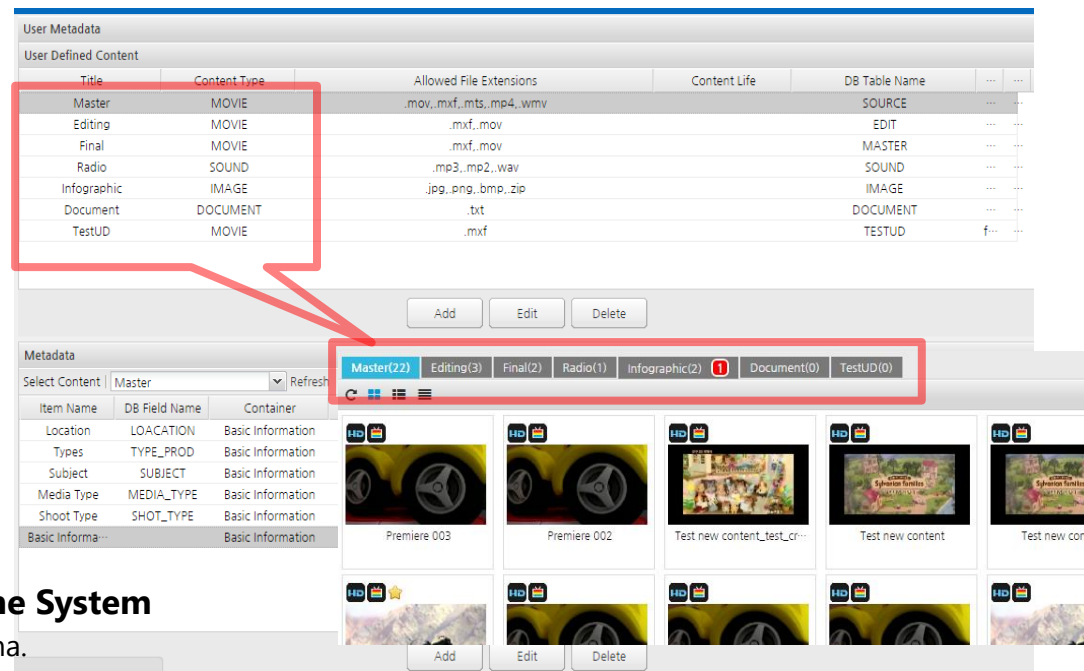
User Metadata

User Defined Content

| Title | Content Type | Allowed File Extensions | Content Life | DB Table Name | ··· | ··· |
|---|---|---|---|---|---|---|
| Master | MOVIE | .mov,.mxf,.mts,.mp4,.wmv | | SOURCE | ··· | ··· |
| Editing | MOVIE | .mxf,.mov | | EDIT | ··· | ··· |
| Final | MOVIE | .mxf,.mov | | MASTER | ··· | ··· |
| Radio | SOUND | .mp3,.mp2,.wav | | SOUND | ··· | ··· |
| Infographic | IMAGE | .jpg,.png,.bmp,.zip | | IMAGE | ··· | ··· |
| Document | DOCUMENT | .txt | | DOCUMENT | ··· | ··· |
| TestUD | MOVIE | .mxf | | TESTUD | f··· | ··· |

Add Edit Delete

Metadata

Select Content Master Refresh

| Item Name | DB Field Name | Container |
|---|---|---|
| Location | LOACATION | Basic Information |
| Types | TYPE_PROD | Basic Information |
| Subject | SUBJECT | Basic Information |
| Media Type | MEDIA_TYPE | Basic Information |
| Shoot Type | SHOT_TYPE | Basic Information |
| Basic Informa··· | | Basic Information |

Add Edit Delete

Master(22) Editing(3) Final(2) Radio(1) Infographic(2) 1 Document(0) TestUD(0)

HD Premiere 003
HD Premiere 002
HD Test new content_test_cr···
HD Test new content
HD Test new con

he System
na.